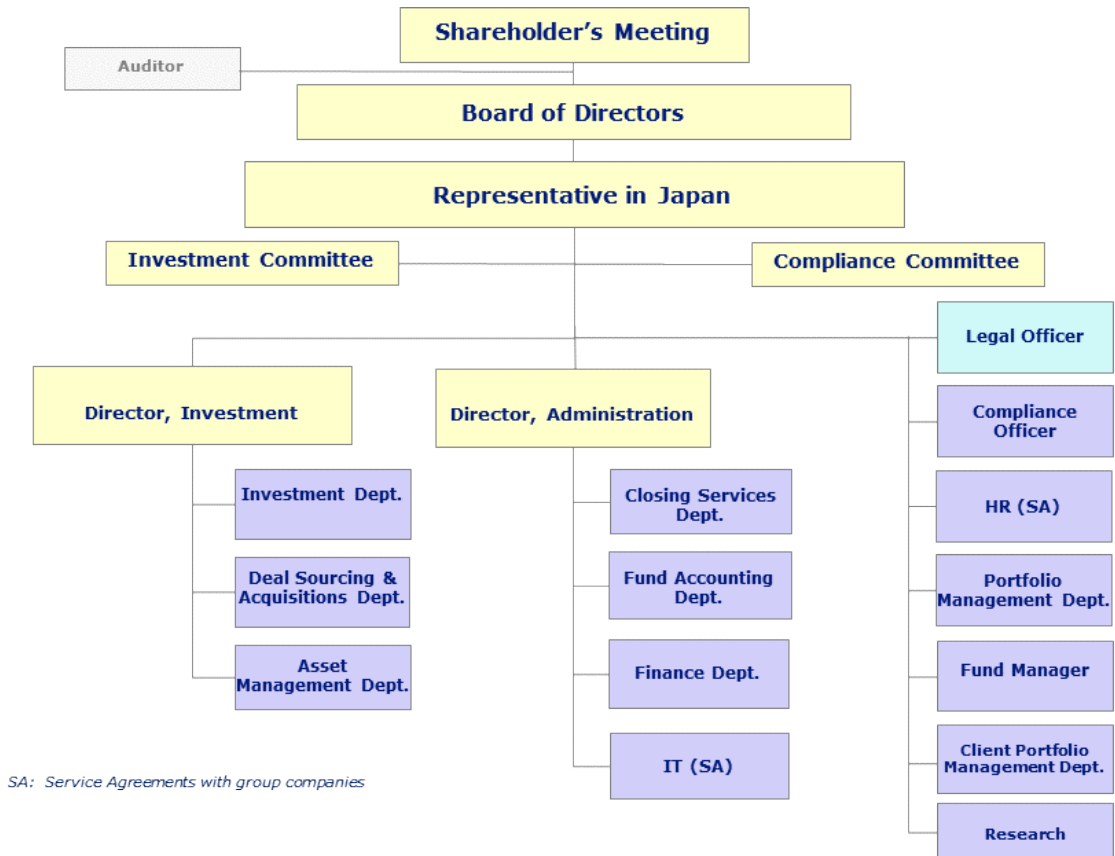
Shareholder's Meeting

Auditor

Board of Directors

Representative in Japan

Investment Committee

Compliance Committee

Legal Officer

Director, Investment

Investment Dept.

Deal Sourcing & Acquisitions Dept.

Asset Management Dept.

Director, Administration

Closing Services Dept.

Fund Accounting Dept.

Finance Dept.

IT (SA)

Compliance Officer

HR (SA)

Portfolio Management Dept.

Fund Manager

Client Portfolio Management Dept.

Research

SA: Service Agreements with group companies